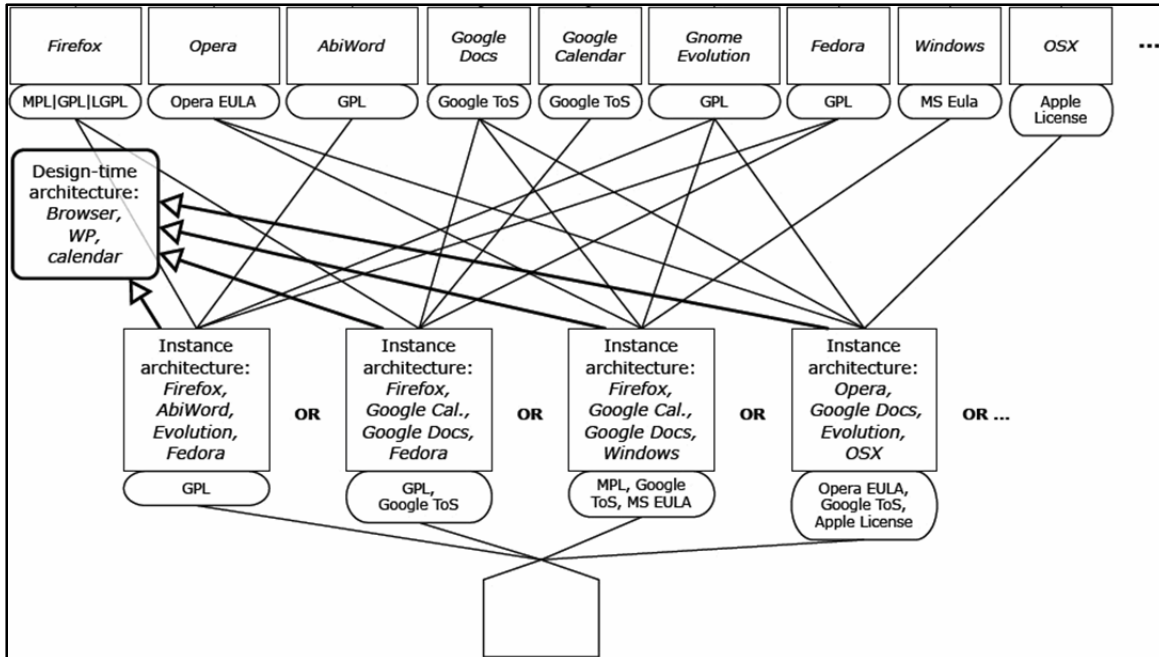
Firefox
MPL|GPL|LGPL

Opera
Opera EULA

AbiWord
GPL

Google Docs
Google ToS

Google Calendar
Google ToS

Gnome Evolution
GPL

Fedora
GPL

Windows
MS Eula

OSX
Apple License

...

Design-time architecture: Browser, WP, calendar

Instance architecture: Firefox, AbiWord, Evolution, Fedora
GPL

OR

Instance architecture: Firefox, Google Cal., Google Docs, Fedora
GPL, Google ToS

OR

Instance architecture: Firefox, Google Cal., Google Docs, Windows
MPL, Google ToS, MS EULA

OR

Instance architecture: Opera, Google Docs, Evolution, OSX
Opera EULA, Google ToS, Apple License

OR ...